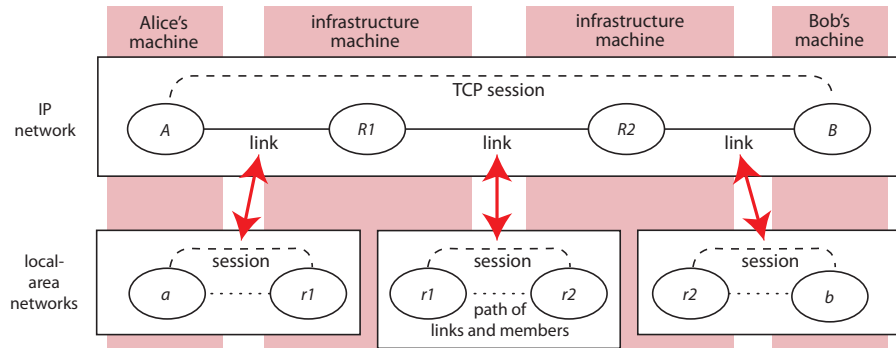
Alice's machine

infrastructure machine

infrastructure machine

Bob's machine

IP network

TCP session

A

R1

R2

B

link

link

link

local-area networks

session

a

r1

session

r1

r2

path of links and members

session

r2

b